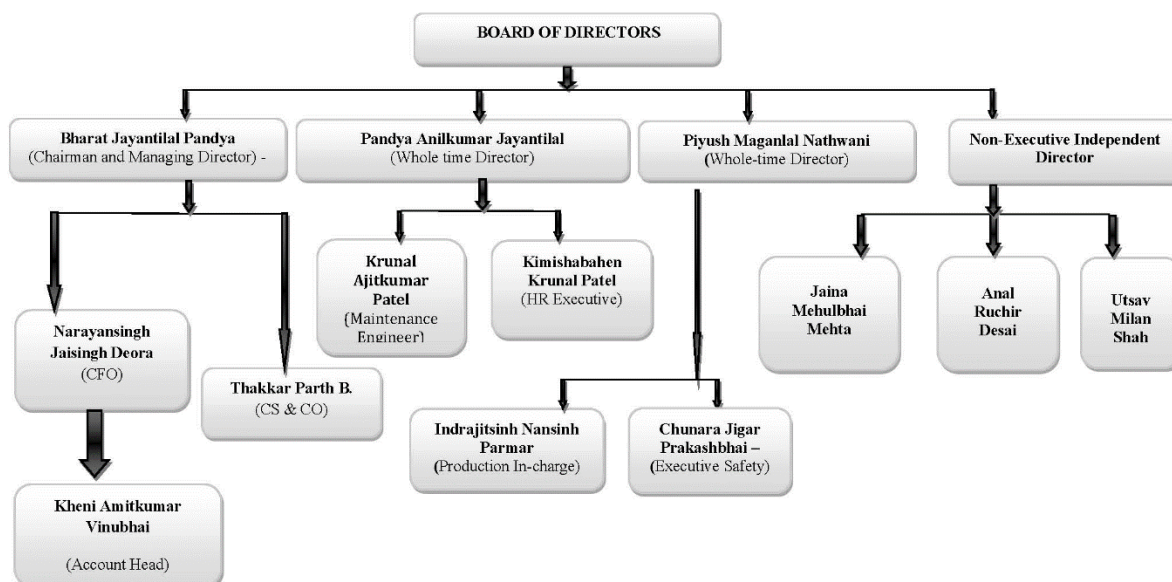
BOARD OF DIRECTORS

Bharat Jayantilal Pandya
(Chairman and Managing Director) -

Pandya Anilkumar Jayantilal
(Whole time Director)

Piyush Maganlal Nathwani
(Whole-time Director)

Non-Executive Independent Director

Narayansingh Jaisingh Deora
(CFO)

Thakkar Parth B.
(CS & CO)

Kheni Amitkumar Vinubhai
(Account Head)

Krunal Ajitkumar Patel
(Maintenance Engineer)

Kimishabahen Krunal Patel
(HR Executive)

Indrajitsinh Nansinh Parmar
(Production In-charge)

Chunara Jigar Prakashbhai –
(Executive Safety)

Jaina Mehulbhai Mehta

Anal Ruchir Desai

Utsav Milan Shah